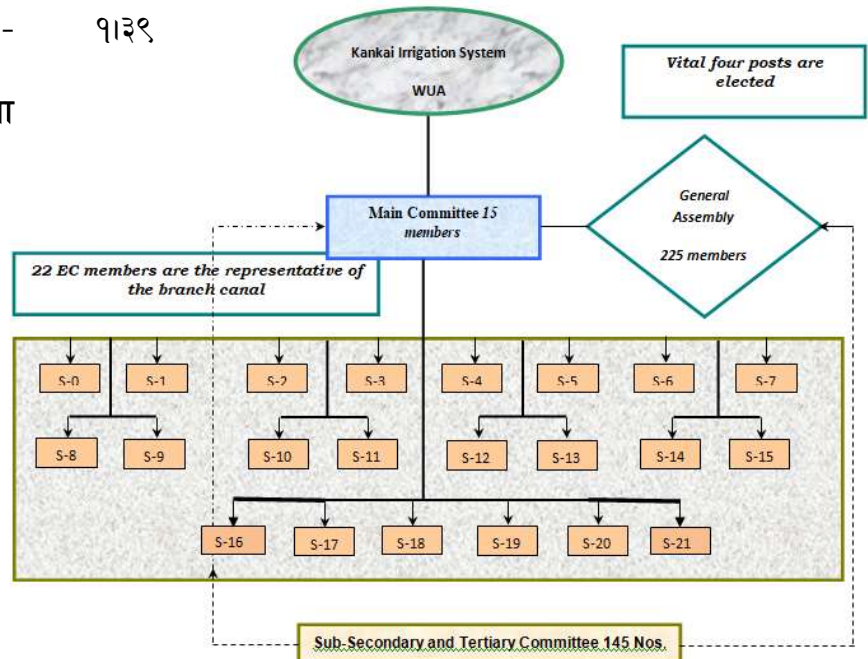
- १५२९

ा

Kankai Irrigation System

WUA

Vital four posts are elected

Main Committee 15 members

General Assembly

225 members

22 EC members are the representative of the branch canal

S-0

S-1

S-2

S-3

S-4

S-5

S-6

S-7

S-8

S-9

S-10

S-11

S-12

S-13

S-14

S-15

S-16

S-17

S-18

S-19

S-20

S-21

Sub-Secondary and Tertiary Committee 145 Nos.